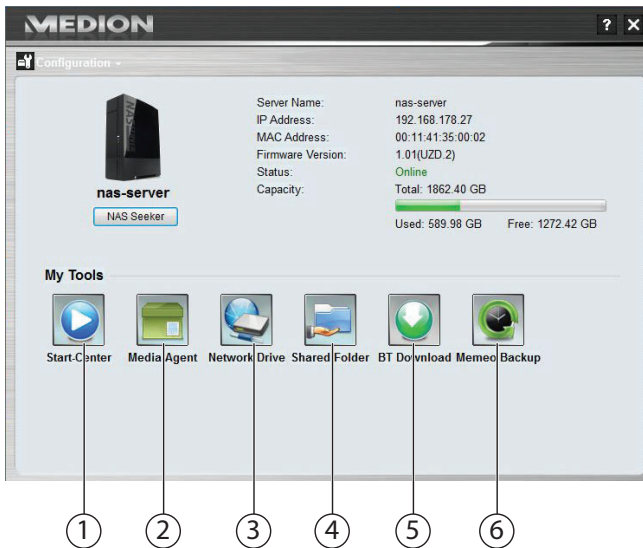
MEDION

? X

Configuration

nas-server

NAS Seeker

| | |
|---|---|
| Server Name: | nas-server |
| IP Address: | 192.168.178.27 |
| MAC Address: | 00:11:41:35:00:02 |
| Firmware Version: | 1.01(UZD.2) |
| Status: | Online |
| Capacity: | Total: 1862.40 GB |

Used: 589.98 GB Free: 1272.42 GB

My Tools

Start-Center Media Agent Network Drive Shared Folder BT Download Memeo Backup

1 2 3 4 5 6